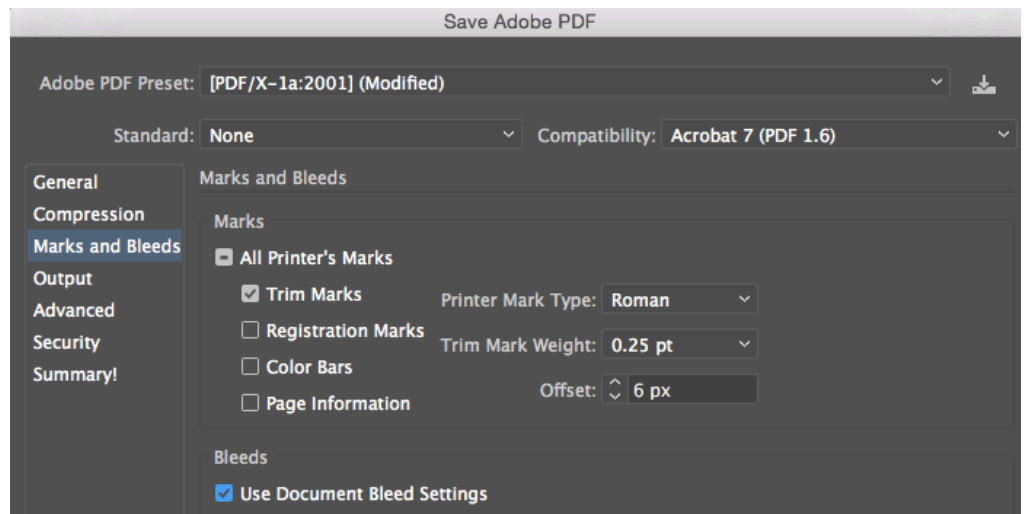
Save Adobe PDF

Adobe PDF Preset: [PDF/X-1a:2001] (Modified)

Standard: None

Compatibility: Acrobat 7 (PDF 1.6)

General
Compression
Marks and Bleeds
Output
Advanced
Security
Summary!

Marks and Bleeds

Marks

All Printer's Marks

Trim Marks

Registration Marks

Color Bars

Page Information

Printer Mark Type: Roman

Trim Mark Weight: 0.25 pt

Offset: 6 px

Bleeds

Use Document Bleed Settings